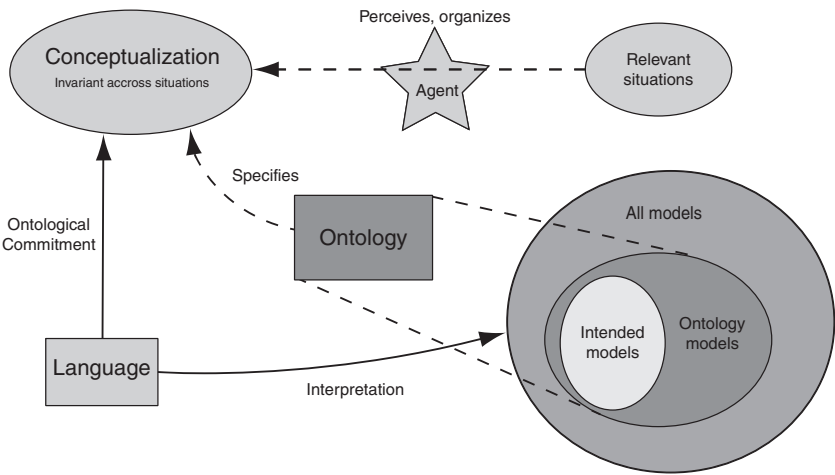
Perceives, organizes

Conceptualization

Invariant accross situations

Agent

Relevant situations

Specifies

Ontological Commitment

Ontology

All models

Intended models

Ontology models

Language

Interpretation